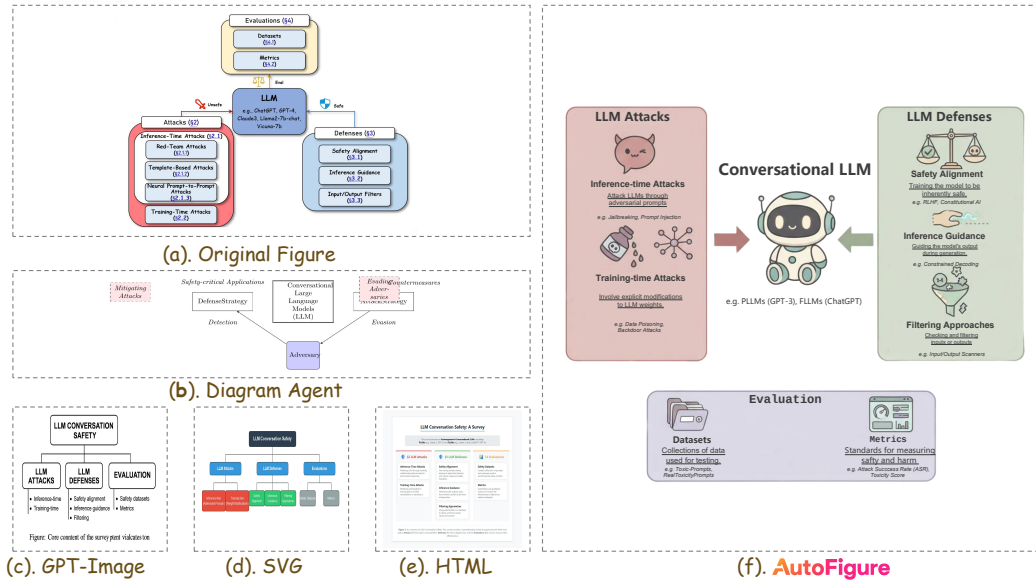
Evaluations (§4)

Datasets (§4.1)

Metrics (§4.2)

Eval

LLM
e.g., ChatGPT, GPT-4, Claude2, Llama2-7b-chat, Vicuna-7b

Unsafe

Safe

Attacks (§2)

Inference-Time Attacks (§2.1)

Red-Team Attacks (§2.1.1)

Template-Based Attacks (§2.1.2)

Neural Prompt-to-Prompt Attacks (§2.1.3)

Training-Time Attacks (§2.2)

Defenses (§3)

Safety Alignment (§3.1)

Inference Guidance (§3.2)

Input/Output Filters (§3.3)

(a). Original Figure

Mitigating Attacks

Safety-critical Applications

DefenseStrategy

Detection

Conversational Large Language Models (LLM)

Evading Adversaries

Countermeasures

AttackStrategy

Evasion

Adversary

(b). Diagram Agent

LLM CONVERSATION SAFETY

LLM ATTACKS

LLM DEFENSES

EVALUATION

• Inference-time
• Training-time

• Safety alignment
• Inference guidance
• Filtering

• Safety datasets
• Metrics

Figure. Core content of the survey paint vialcates ton

(c). GPT-Image

LLM Conversation Safety

LLM Attacks

LLM Defenses

Evaluation

(d). SVG

LLM Conversation Safety: A Survey

(e). HTML

LLM Attacks

Inference-time Attacks
Attack LLMs through adversarial prompts
e.g. Jailbreaking, Prompt Injection

Training-time Attacks
Involve explicit modifications to LLM weights.
e.g. Data Poisoning, Backdoor Attacks

Conversational LLM

e.g. PLLMs (GPT-3), FLLMs (ChatGPT)

LLM Defenses

Safety Alignment
Training the model to be inherently safe.
e.g. RLHF, Constitutional AI

Inference Guidance
Guiding the model's output during generation.
e.g. Constrained Decoding

Filtering Approaches
Checking and filtering inputs or outputs
e.g. Input/Output Scanners

Evaluation

Datasets
Collections of data used for testing.
e.g. Toxic-Prompts, RealToxicityPrompts

Metrics
Standards for measuring safty and harm.
e.g. Attack Success Rate (ASR), Toxicity Score

(f). AutoFigure